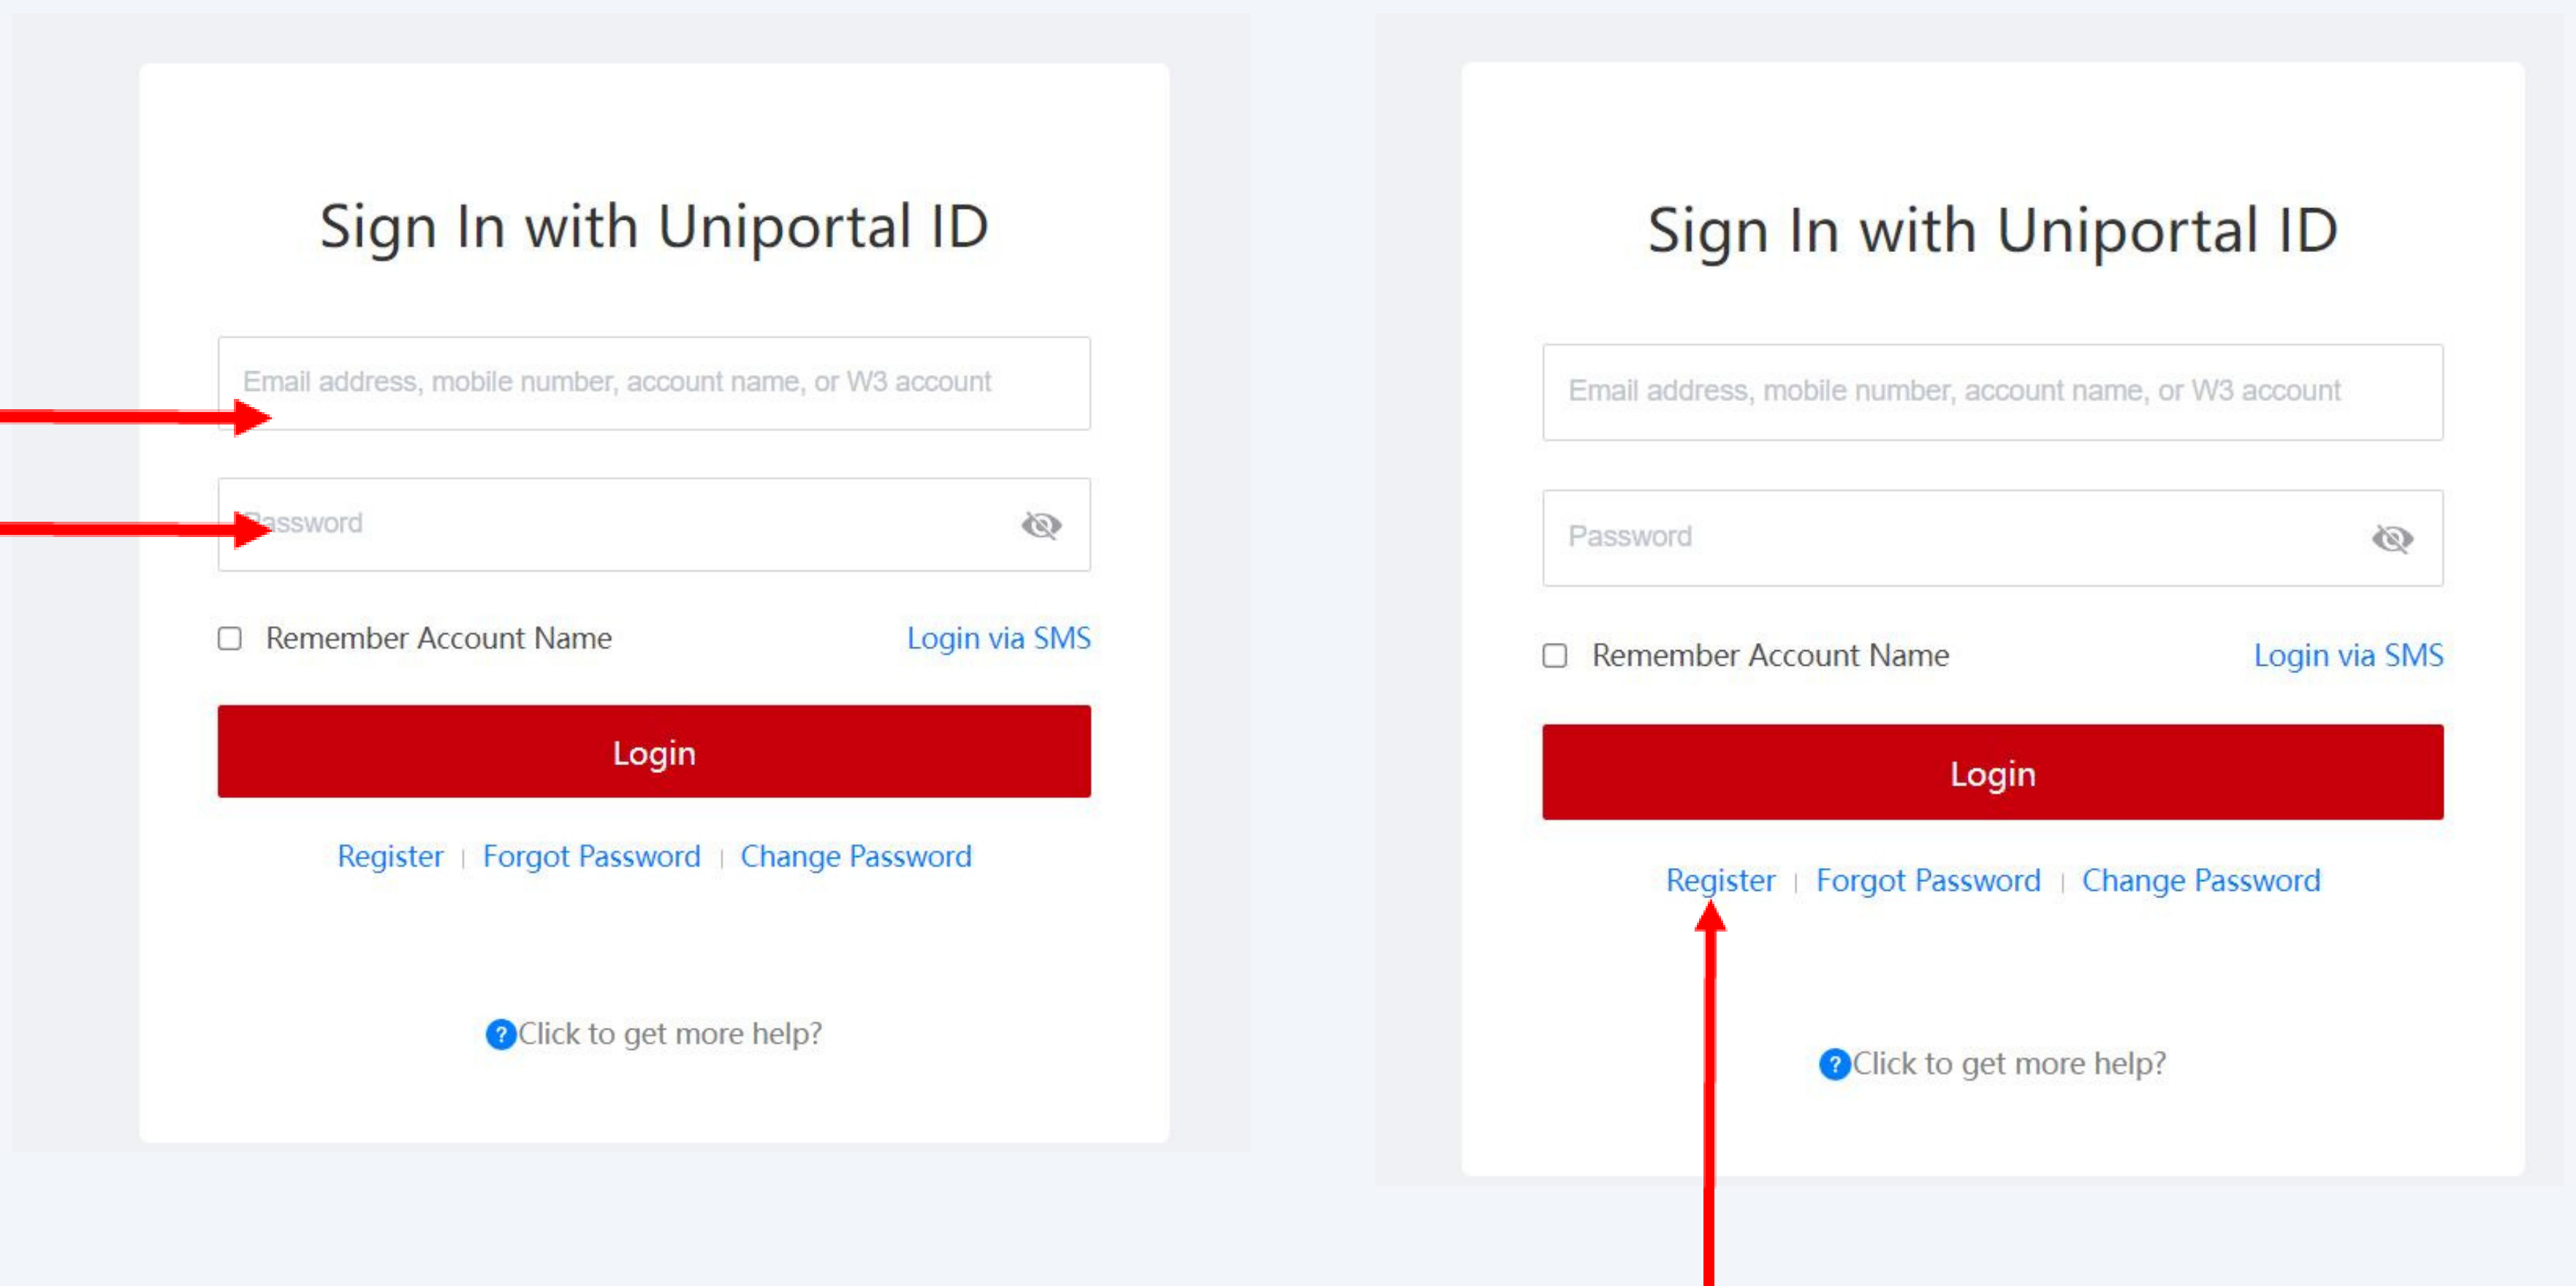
Sign In with Uniportal ID

Email address, mobile number, account name, or W3 account

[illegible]assword

Remember Account Name

Login via SMS

Login

Register | Forgot Password | Change Password

Click to get more help?

Sign In with Uniportal ID

Email address, mobile number, account name, or W3 account

Password

Remember Account Name

Login via SMS

Login

Register | Forgot Password | Change Password

Click to get more help?